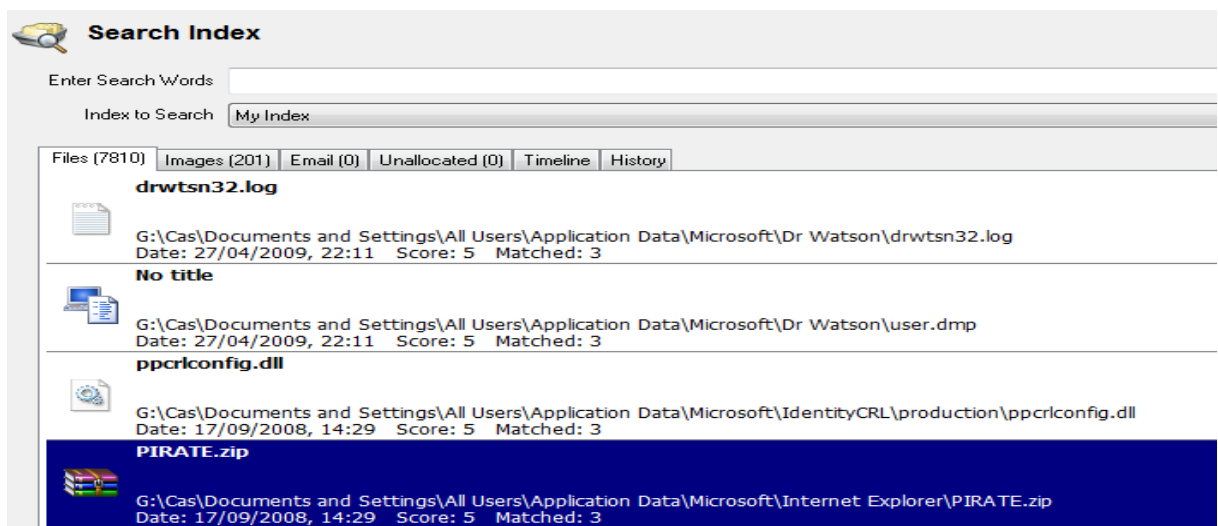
Search Index

Enter Search Words

Index to Search My Index

Files (7810) | Images (201) | Email (0) | Unallocated (0) | Timeline | History

drwtsn32.log

G:\Cas\Documents and Settings\All Users\Application Data\Microsoft\Dr Watson\drwtsn32.log
Date: 27/04/2009, 22:11 Score: 5 Matched: 3

No title

G:\Cas\Documents and Settings\All Users\Application Data\Microsoft\Dr Watson\user.dmp
Date: 27/04/2009, 22:11 Score: 5 Matched: 3

ppcrlconfig.dll

G:\Cas\Documents and Settings\All Users\Application Data\Microsoft\IdentityCRL\production\ppcrlconfig.dll
Date: 17/09/2008, 14:29 Score: 5 Matched: 3

PIRATE.zip

G:\Cas\Documents and Settings\All Users\Application Data\Microsoft\Internet Explorer\PIRATE.zip
Date: 17/09/2008, 14:29 Score: 5 Matched: 3